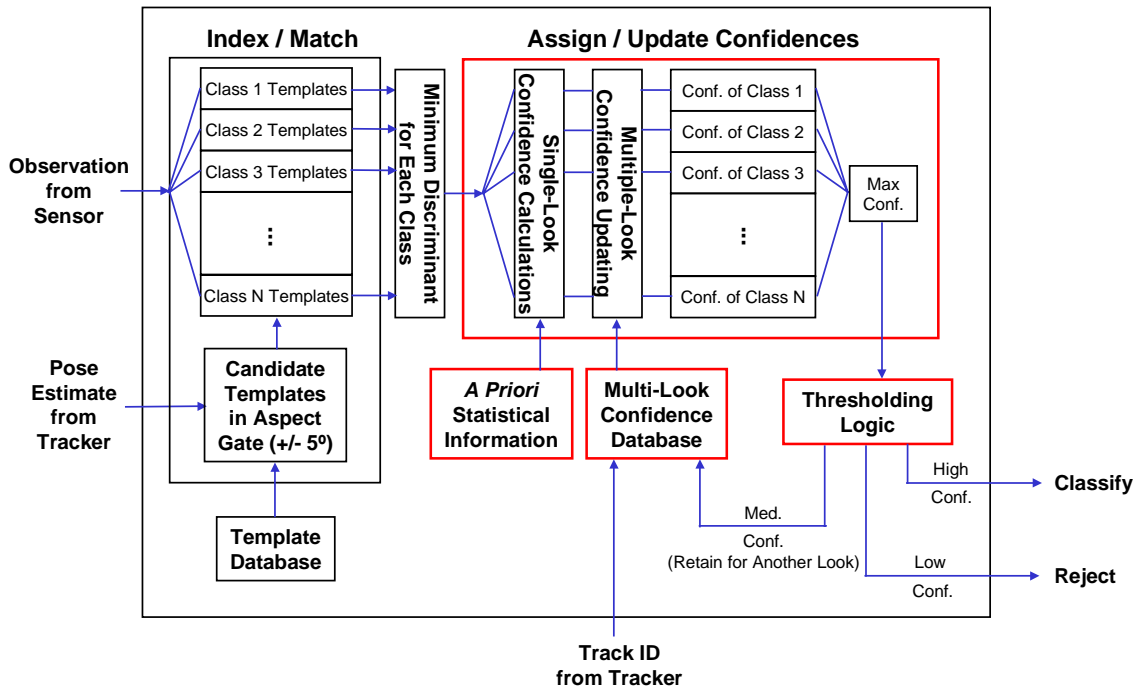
Index / Match

Assign / Update Confidences

Observation from Sensor

Class 1 Templates

Class 2 Templates

Class 3 Templates

⋮

Class N Templates

Minimum Discriminant for Each Class

Single-Look Confidence Calculations

Multiple-Look Confidence Updating

Conf. of Class 1

Conf. of Class 2

Conf. of Class 3

⋮

Conf. of Class N

Max Conf.

Pose Estimate from Tracker

Candidate Templates in Aspect Gate (+/- 5º)

A Priori Statistical Information

Multi-Look Confidence Database

Thresholding Logic

High Conf.

Classify

Med. Conf. (Retain for Another Look)

Low Conf.

Reject

Template Database

Track ID from Tracker